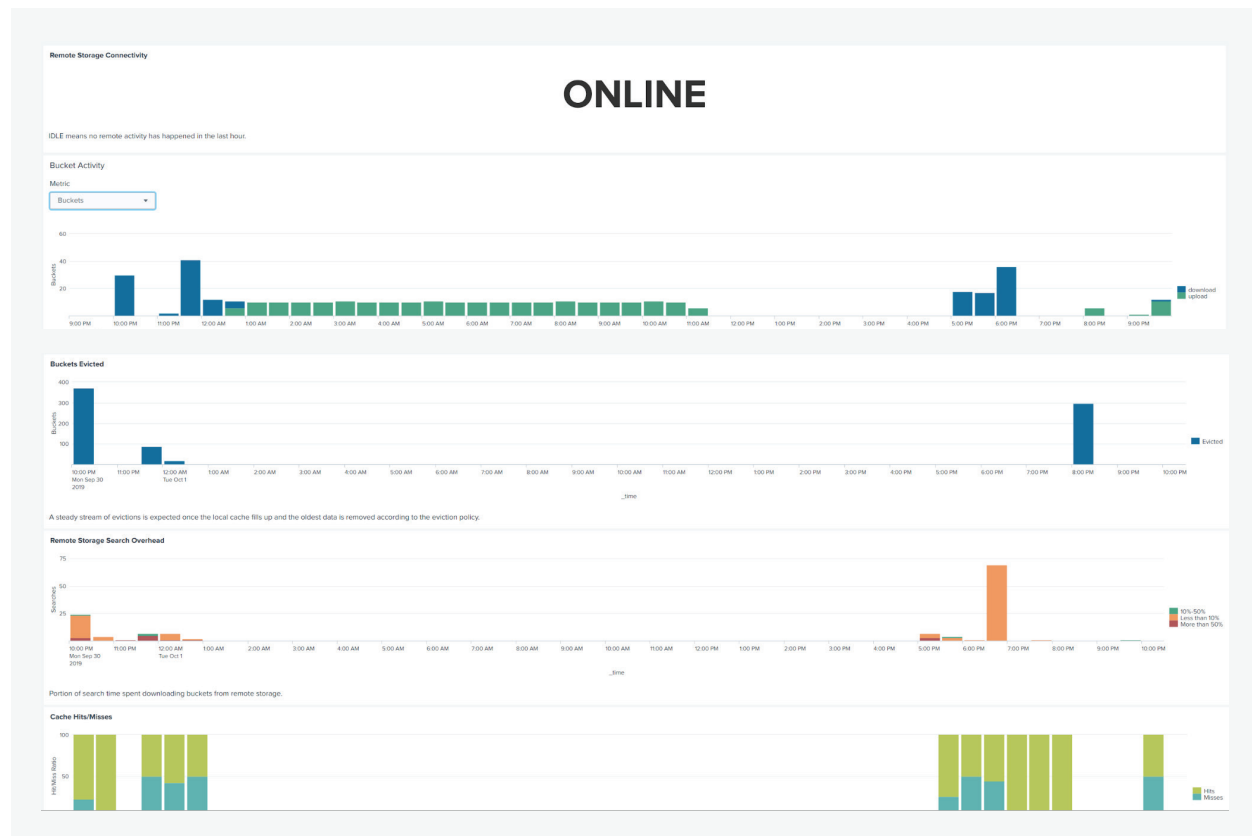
Remote Storage Connectivity

ONLINE

IDLE means no remote activity has happened in the last hour.

Bucket Activity

Metric

Buckets

60
40
20
Buckets

9:00 PM 10:00 PM 11:00 PM 12:00 AM 1:00 AM 2:00 AM 3:00 AM 4:00 AM 5:00 AM 6:00 AM 7:00 AM 8:00 AM 9:00 AM 10:00 AM 11:00 AM 12:00 PM 1:00 PM 2:00 PM 3:00 PM 4:00 PM 5:00 PM 6:00 PM 7:00 PM 8:00 PM 9:00 PM

download
upload

Buckets Evicted

400
300
200
100
Buckets

10:00 PM Mon Sep 30 2019 11:00 PM 12:00 AM Tue Oct 1 1:00 AM 2:00 AM 3:00 AM 4:00 AM 5:00 AM 6:00 AM 7:00 AM 8:00 AM 9:00 AM 10:00 AM 11:00 AM 12:00 PM 1:00 PM 2:00 PM 3:00 PM 4:00 PM 5:00 PM 6:00 PM 7:00 PM 8:00 PM 9:00 PM 10:00 PM

_time

Evicted

A steady stream of evictions is expected once the local cache fills up and the oldest data is removed according to the eviction policy.

Remote Storage Search Overhead

75
50
25
Searches

10:00 PM Mon Sep 30 2019 11:00 PM 12:00 AM Tue Oct 1 1:00 AM 2:00 AM 3:00 AM 4:00 AM 5:00 AM 6:00 AM 7:00 AM 8:00 AM 9:00 AM 10:00 AM 11:00 AM 12:00 PM 1:00 PM 2:00 PM 3:00 PM 4:00 PM 5:00 PM 6:00 PM 7:00 PM 8:00 PM 9:00 PM 10:00 PM

_time

10%-50%
Less than 10%
More than 50%

Portion of search time spent downloading buckets from remote storage.

Cache Hits/Misses

100
50
Hit/Miss Ratio

Hits
Misses